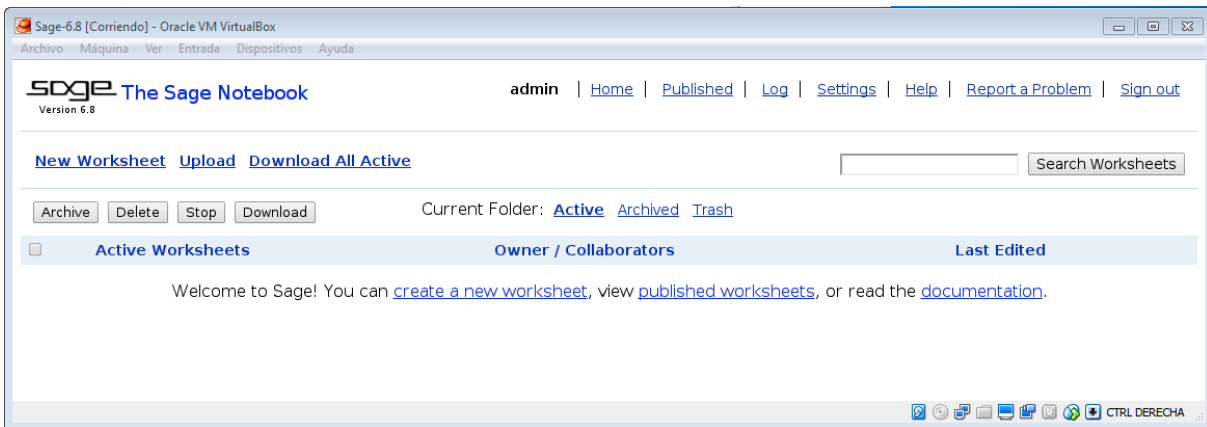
Sage-6.8 [Corriendo] - Oracle VM VirtualBox

Archivo Máquina Ver Entrada Dispositivos Ayuda

sage The Sage Notebook
Version 6.8

admin | Home | Published | Log | Settings | Help | Report a Problem | Sign out

New Worksheet Upload Download All Active

Search Worksheets

Archive Delete Stop Download

Current Folder: Active Archived Trash

| | Active Worksheets | Owner / Collaborators | Last Edited |
|---|---|---|---|

Welcome to Sage! You can create a new worksheet, view published worksheets, or read the documentation.

CTRL DERECHA